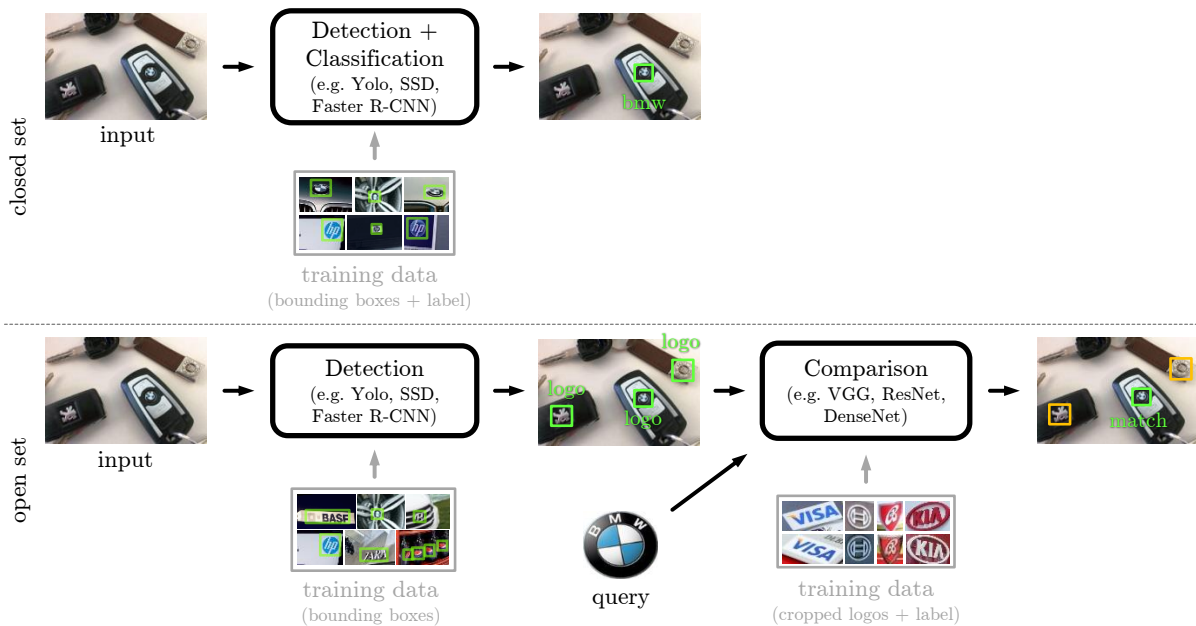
closed set

input

Detection + Classification (e.g. Yolo, SSD, Faster R-CNN)

bmw

training data (bounding boxes + label)

open set

input

Detection (e.g. Yolo, SSD, Faster R-CNN)

logo
logo
logo

Comparison (e.g. VGG, ResNet, DenseNet)

match

training data (bounding boxes)

BMW

query

training data (cropped logos + label)